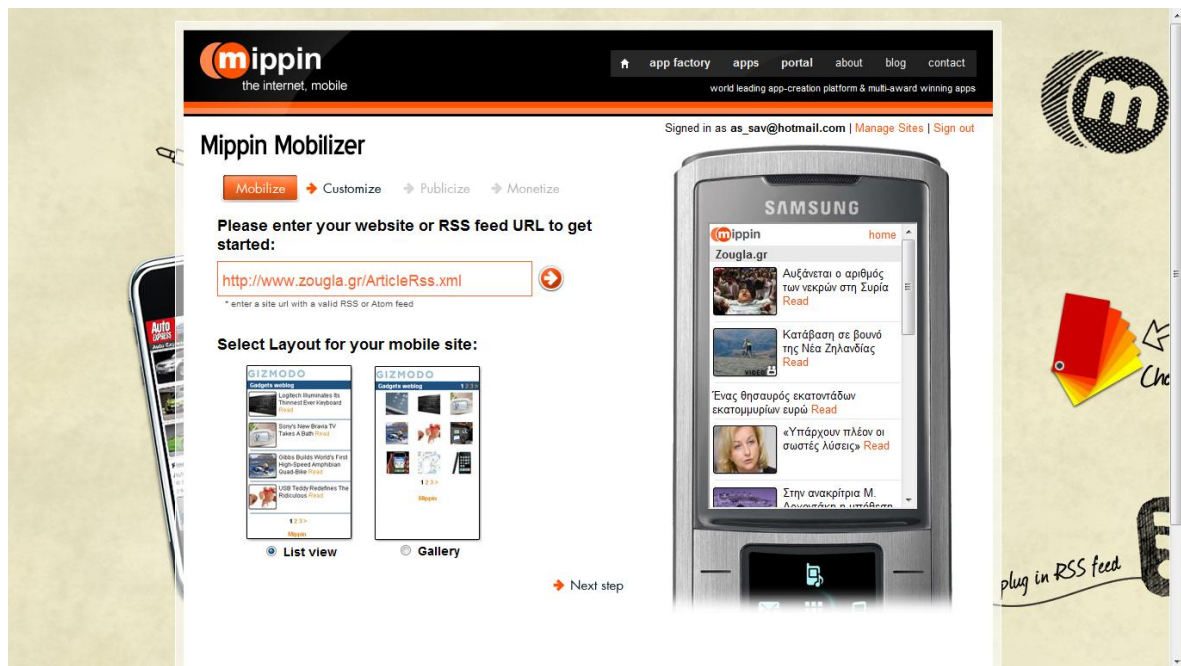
mippin
the internet, mobile

app factory apps portal about blog contact

world leading app-creation platform & multi-award winning apps

Signed in as as_sav@hotmail.com | Manage Sites | Sign out

Mippin Mobilizer

Mobilize → Customize → Publicize → Monetize

Please enter your website or RSS feed URL to get started:

http://www.zougla.gr/ArticleRss.xml

* enter a site url with a valid RSS or Atom feed

Select Layout for your mobile site:

GIZMODO
Gadgets weblog
Logitech Illuminates Its Thinnest Ever Keyboard Read
Sony's New Bravia TV Takes A Bath Read
Gibbs Builds World's First High-Speed Amphibian Quad-Bike Read
USB Teddy Redefines The Ridiculous Read
1 2 3 >
Mippin

GIZMODO
Gadgets weblog 1 2 3 >
1 2 3 >
Mippin

List view
Gallery

Next step

SAMSUNG
mippin home
Zougla.gr
Αυξάνεται ο αριθμός των νεκρών στη Συρία Read
Κατάβαση σε βουνό της Νέα Ζηλανδίας Read
Ένας θησαυρός εκατοντάδων εκατομμυρίων ευρώ Read
«Υπάρχουν πλέον οι σωστές λύσεις» Read
Στην ανακρίτρια Μ. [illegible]

Auto
Ch
plug in RSS feed